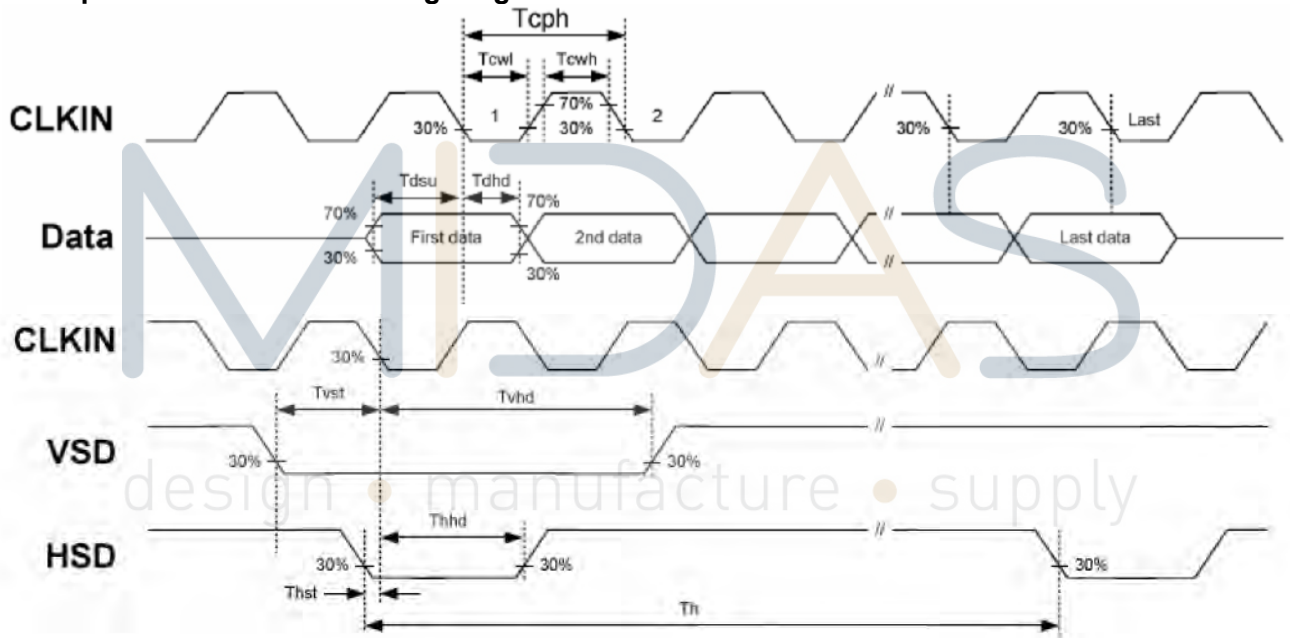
Tcph
Tcwl
Tcwh
CLKIN
70%
30%
30%
1
2
//
30%
30%
Last
Tdsu
Tdhd
70%
70%
Data
First data
2nd data
//
//
Last data
30%
30%
CLKIN
30%
//
Tvst
Tvhd
VSD
//
30%
30%
MIDAS
design • manufacture • supply
Thhd
HSD
//
30%
30%
30%
Thst
Th